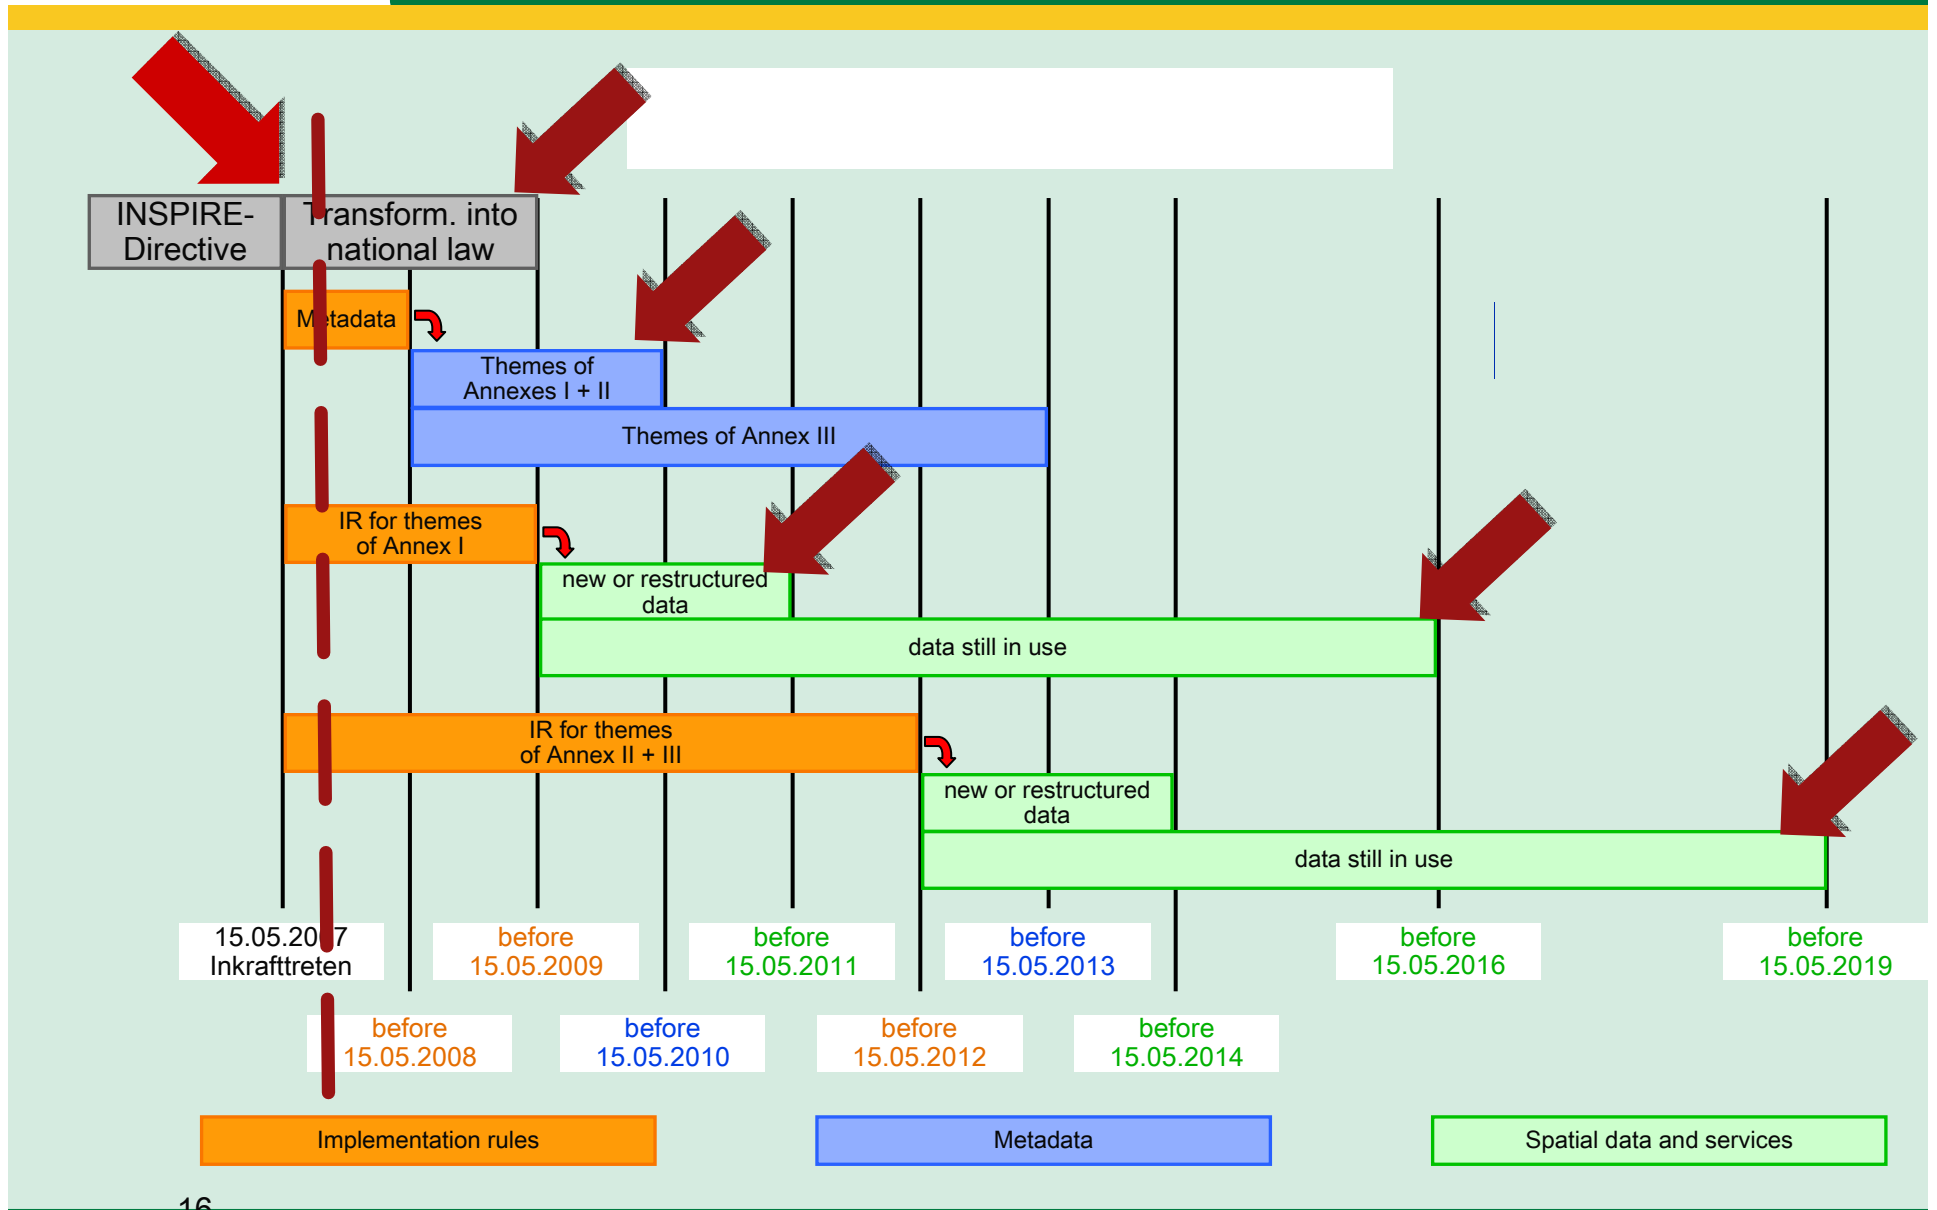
INSPIRE-Directive

Transform. into national law

Metadata

Themes of Annexes I + II

Themes of Annex III

IR for themes of Annex I

new or restructured data

data still in use

IR for themes of Annex II + III

new or restructured data

data still in use

15.05.2007 Inkrafttreten

before 15.05.2009

before 15.05.2011

before 15.05.2013

before 15.05.2016

before 15.05.2019

before 15.05.2008

before 15.05.2010

before 15.05.2012

before 15.05.2014

Implementation rules

Metadata

Spatial data and services

16